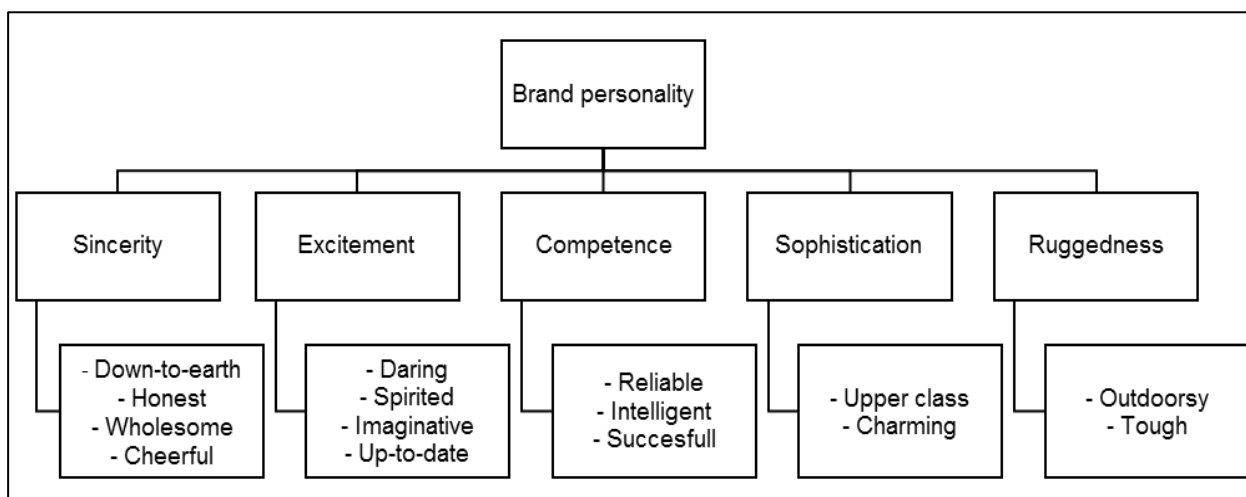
Brand personality

Sincerity

- Down-to-earth
- Honest
- Wholesome
- Cheerful

Excitement

- Daring
- Spirited
- Imaginative
- Up-to-date

Competence

- Reliable
- Intelligent
- Succesfull

Sophistication

- Upper class
- Charming

Ruggedness

- Outdoorsy
- Tough